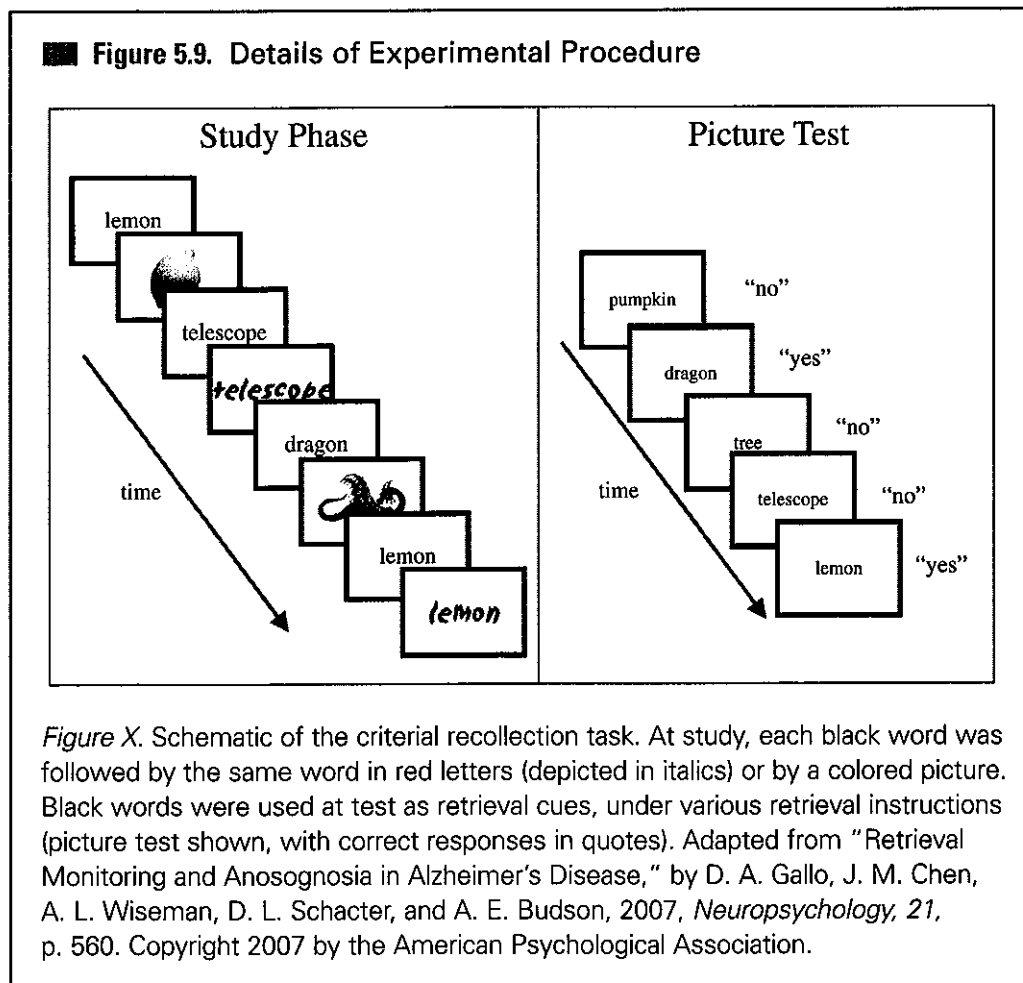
Figure 5.9. Details of Experimental Procedure

Study Phase

lemon

telescope

telescope

dragon

time

lemon

lemon

Picture Test

pumpkin "no"

dragon "yes"

tree "no"

time

telescope "no"

lemon "yes"

*Figure X*. Schematic of the criterial recollection task. At study, each black word was followed by the same word in red letters (depicted in italics) or by a colored picture. Black words were used at test as retrieval cues, under various retrieval instructions (picture test shown, with correct responses in quotes). Adapted from "Retrieval Monitoring and Anosognosia in Alzheimer's Disease," by D. A. Gallo, J. M. Chen, A. L. Wiseman, D. L. Schacter, and A. E. Budson, 2007, *Neuropsychology, 21,* p. 560. Copyright 2007 by the American Psychological Association.